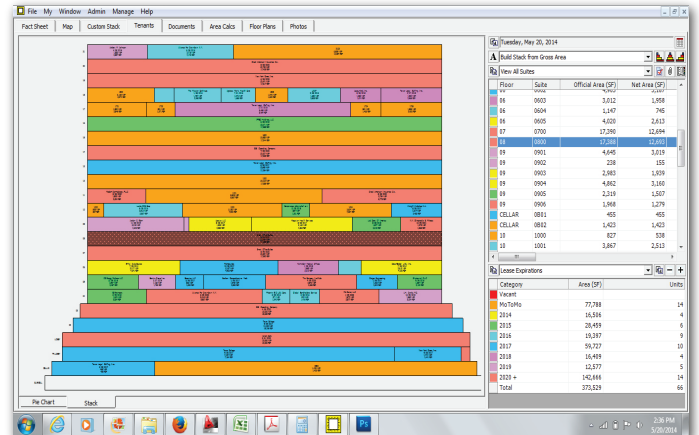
File My Window Admin Manage Help

Fact Sheet | Map | Custom Stack | Tenants | Documents | Area Calcs | Floor Plans | Photos

Tuesday, May 20, 2014

Build Stack from Gross Area

View All Suites

| Floor | Suite | Official Area (SF) | Net Area (SF) |
|---|---|---|---|
| 06 | 0603 | 3,012 | 1,958 |
| 06 | 0604 | 1,147 | 746 |
| 06 | 0605 | 4,020 | 2,613 |
| 07 | 0700 | 17,390 | 12,694 |
| 08 | 0800 | 17,388 | 12,693 |
| 09 | 0901 | 4,645 | 3,019 |
| 09 | 0902 | 238 | 155 |
| 09 | 0903 | 2,983 | 1,939 |
| 09 | 0904 | 4,862 | 3,160 |
| 09 | 0905 | 2,319 | 1,507 |
| 09 | 0906 | 1,968 | 1,279 |
| CELLAR | 0B81 | 455 | 455 |
| CELLAR | 0B82 | 1,423 | 1,423 |
| 10 | 1000 | 827 | 538 |
| 10 | 1001 | 3,867 | 2,513 |

Lease Expirations

| Category | Area (SF) | Units |
|---|---|---|
| Vacant | | |
| MoToMo | 77,788 | 14 |
| 2014 | 16,506 | 4 |
| 2015 | 28,459 | 6 |
| 2016 | 19,397 | 9 |
| 2017 | 59,727 | 10 |
| 2018 | 16,409 | 4 |
| 2019 | 12,577 | 5 |
| 2020 + | 142,666 | 14 |
| Total | 373,529 | 66 |

Pie Chart | Stack

2:36 PM
5/20/2014